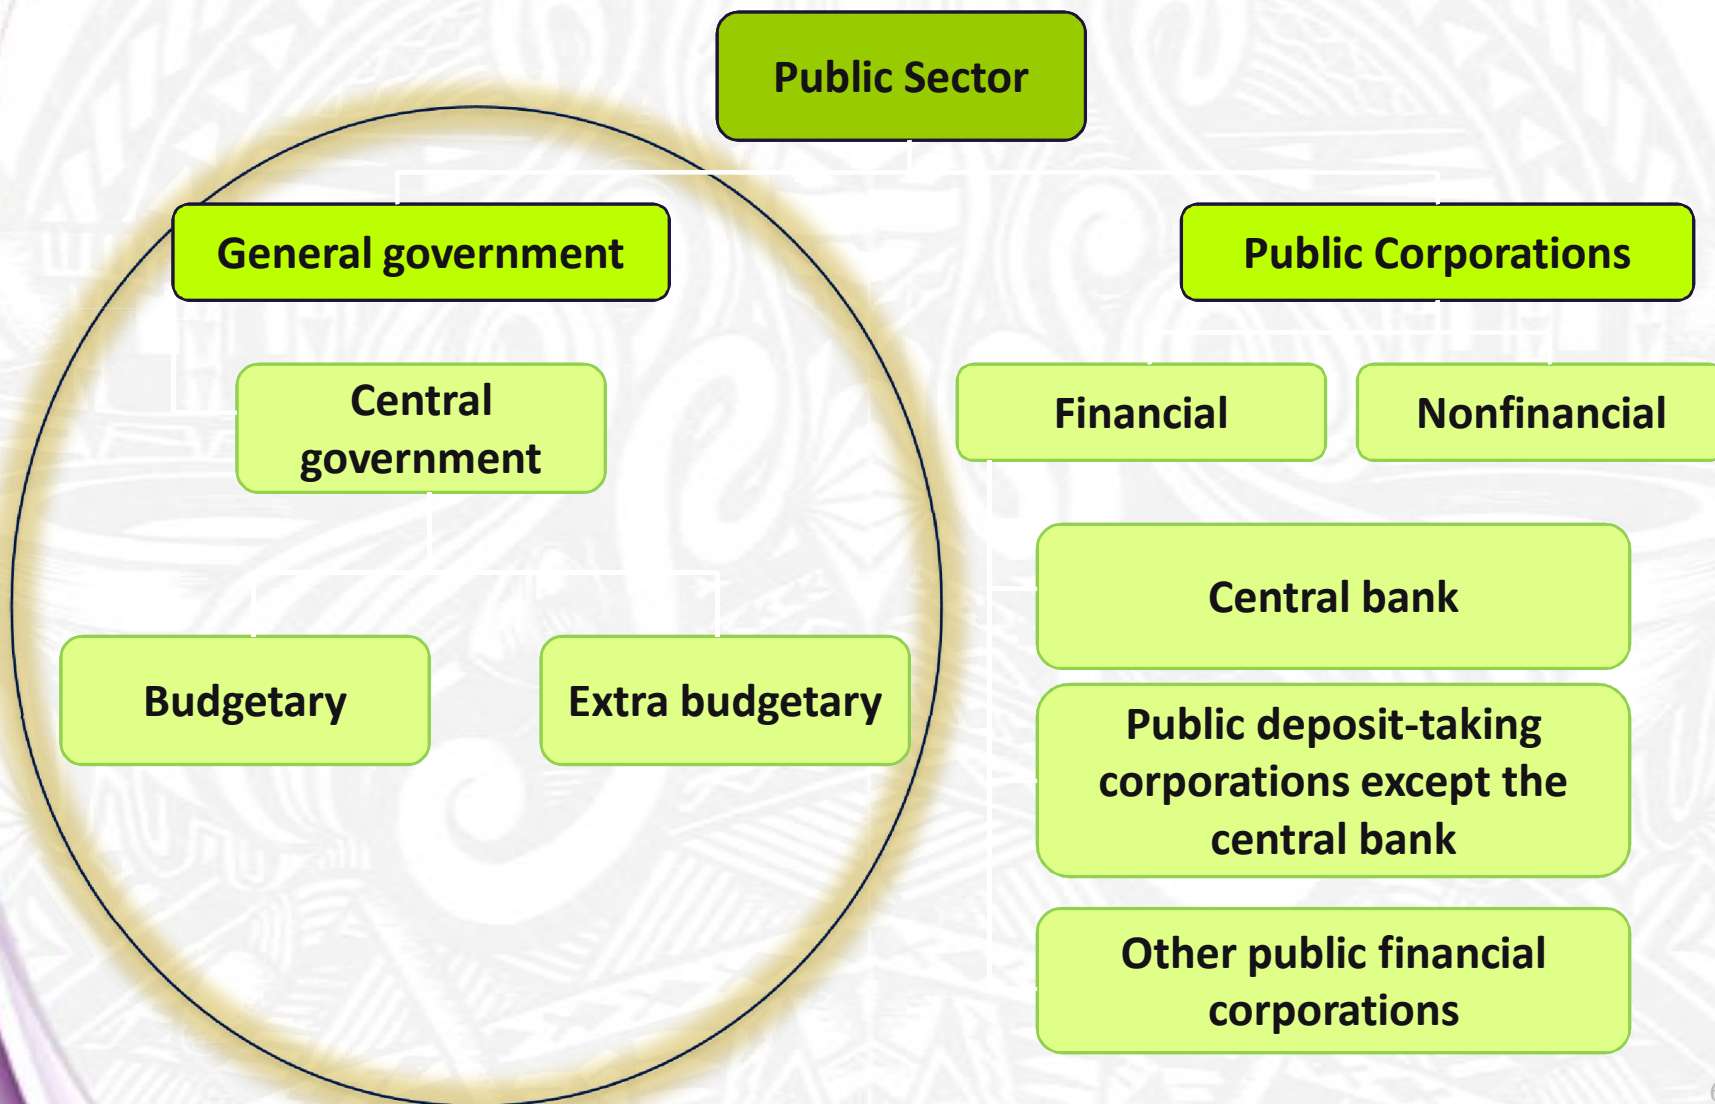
Public Sector

General government

Public Corporations

Central government

Financial

Nonfinancial

Central bank

Budgetary

Extra budgetary

Public deposit-taking corporations except the central bank

Other public financial corporations